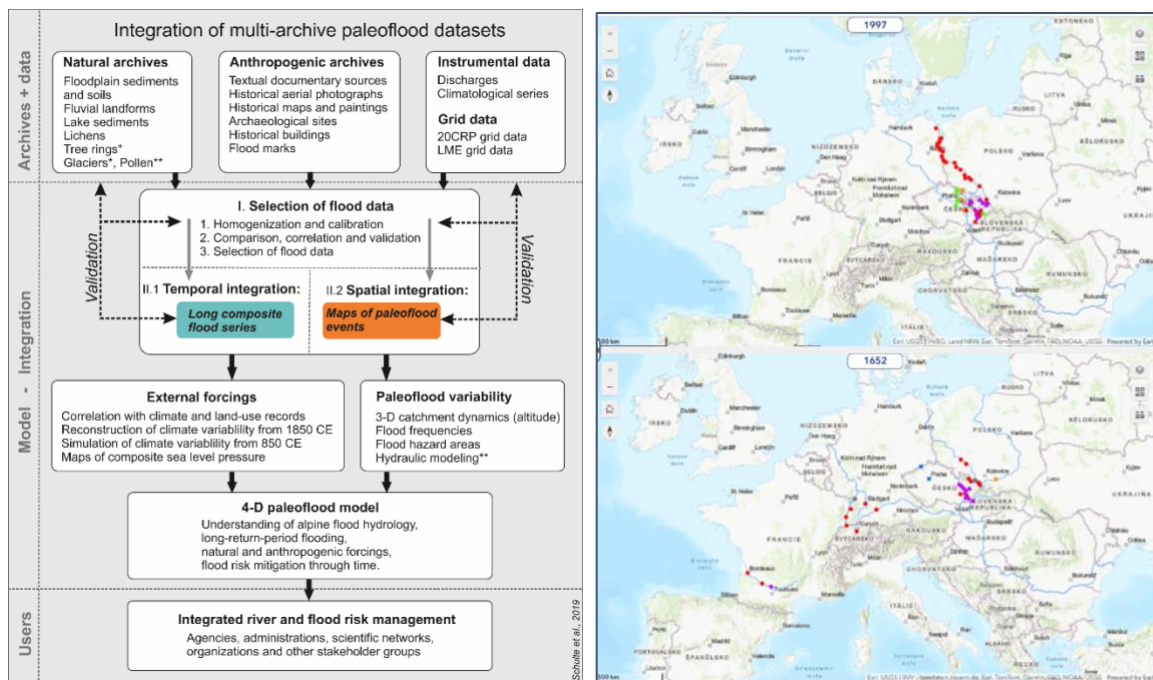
Integration of multi-archive paleoflood datasets

Archives + data

Natural archives
Floodplain sediments and soils
Fluvial landforms
Lake sediments
Lichens
Tree rings*
Glaciers*, Pollen**

Anthropogenic archives
Textual documentary sources
Historical aerial photographs
Historical maps and paintings
Archaeological sites
Historical buildings
Flood marks

Instrumental data
Discharges
Climatological series

Grid data
20CRP grid data
LME grid data

Model - Integration

I. Selection of flood data
1. Homogenization and calibration
2. Comparison, correlation and validation
3. Selection of flood data

Validation

Validation

II.1 Temporal integration:
Long composite flood series

II.2 Spatial integration:
Maps of paleoflood events

External forcings
Correlation with climate and land-use records
Reconstruction of climate variability from 1850 CE
Simulation of climate variability from 850 CE
Maps of composite sea level pressure

Paleoflood variability
3-D catchment dynamics (altitude)
Flood frequencies
Flood hazard areas
Hydraulic modeling**

4-D paleoflood model
Understanding of alpine flood hydrology,
long-return-period flooding,
natural and anthropogenic forcings,
flood risk mitigation through time.

Users

Integrated river and flood risk management
Agencies, administrations, scientific networks, organizations and other stakeholder groups

Schulte et al., 2019

1997

DANSKO
LITVA
NIZOZEMSKO
POLSKO
BĚLORUSKO
Edinburgh
Belfast
Dublin
Manchester
Birmingham
Cardiff
London
Hamburg
Berlin
Warszawa
Katowice
ČESKO
SLOVENSKÁ REPUBLIKA
UKRAJINA
Paříž
FRANCIE
ŠVÝCARSKO
RAKOUSKO
MAĎARSKO
Milán
Bordeaux
Toulouse
Marseille
CHORVATSKO
RUMUNSKO
Bukurešť
ITÁLIE
Bilbao
Kyjev
Minsk

1652

Hamburk
Berlin
Praha
Katowice
ČESKO
SLOVENSKÁ REPUBLIKA
UKRAJINA
FRANCIE
ŠVÝCARSKO
RAKOUSKO
MAĎARSKO
Bordeaux
Toulouse
Marseille
ITÁLIE
PORTUGALSKO
ŠPANĚLSKO
Barcelona
Roma
Budapešť
Bělehrad
Kyjev
RUSKO
BĚLORUSKO